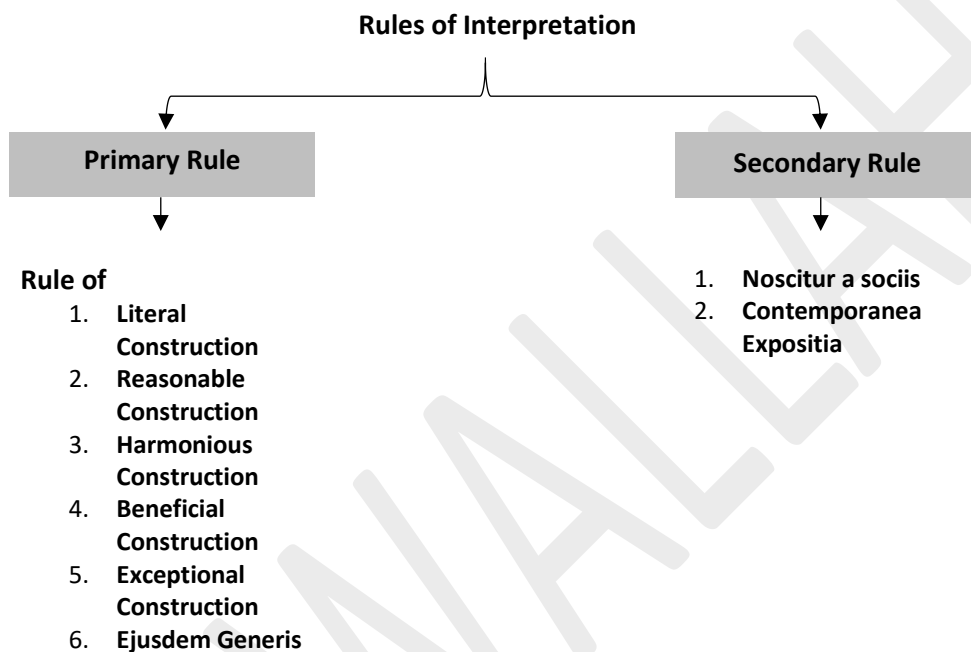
**Rules of Interpretation**

**Primary Rule**

**Rule of**
1. **Literal Construction**
2. **Reasonable Construction**
3. **Harmonious Construction**
4. **Beneficial Construction**
5. **Exceptional Construction**
6. **Ejusdem Generis**

**Secondary Rule**

1. **Noscitur a sociis**
2. **Contemporanea Expositia**